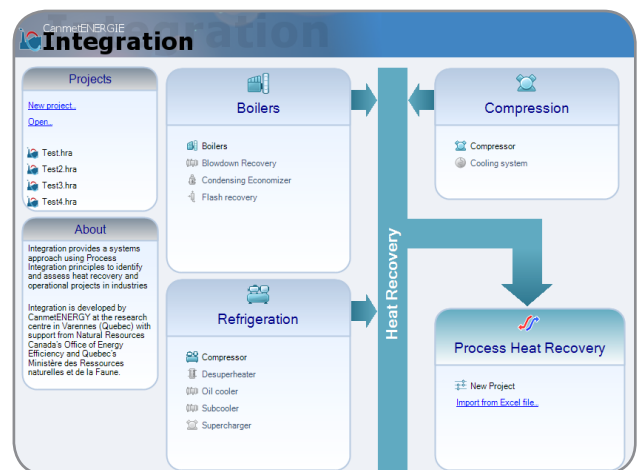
CanmetENERGIE
Integration

Projects

New project..

Open..

Test.hra

Test2.hra

Test3.hra

Test4.hra

About

Integration provides a systems approach using Process Integration principles to identify and assess heat recovery and operational projects in industries

Integration is developed by CanmetENERGY at the research centre in Varennes (Quebec) with support from Natural Resources Canada's Office of Energy Efficiency and Quebec's Ministère des Ressources naturelles et de la Faune.

Boilers

Boilers

Blowdown Recovery

Condensing Economizer

Flash recovery

Refrigeration

Compressor

Desuperheater

Oil cooler

Subcooler

Supercharger

Heat Recovery

Compression

Compressor

Cooling system

Process Heat Recovery

New Project

Import from Excel file..